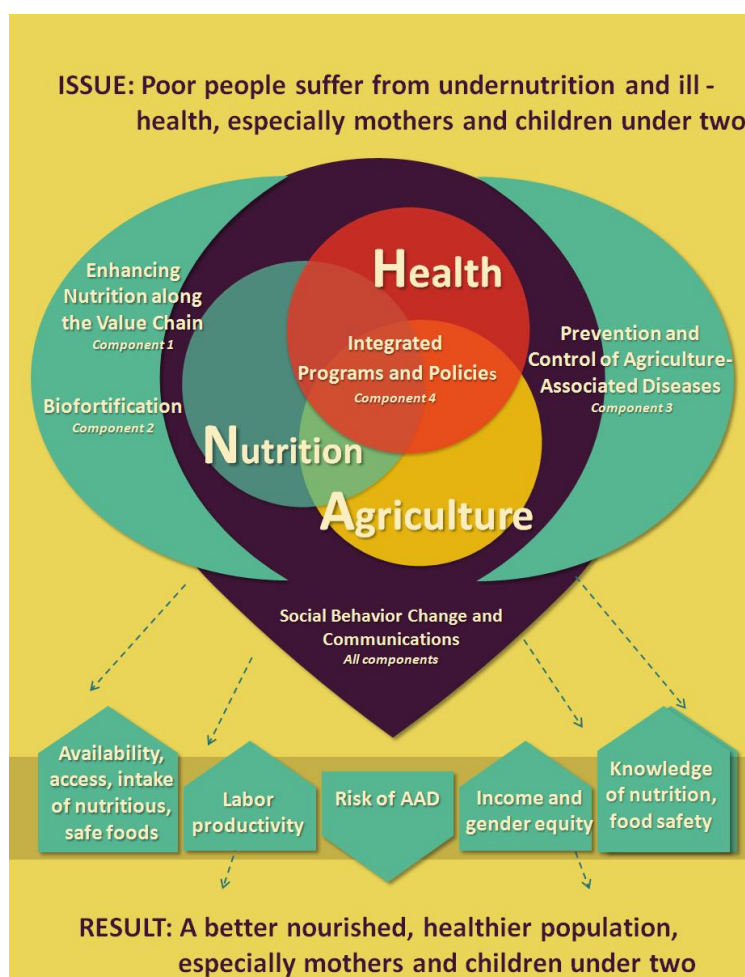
ISSUE: Poor people suffer from undernutrition and ill - health, especially mothers and children under two

Enhancing Nutrition along the Value Chain
Component 1

Biofortification
Component 2

Health

Integrated Programs and Policies
Component 4

Nutrition

Agriculture

Prevention and Control of Agriculture-Associated Diseases
Component 3

Social Behavior Change and Communications
All components

Availability, access, intake of nutritious, safe foods

Labor productivity

Risk of AAD

Income and gender equity

Knowledge of nutrition, food safety

RESULT: A better nourished, healthier population, especially mothers and children under two